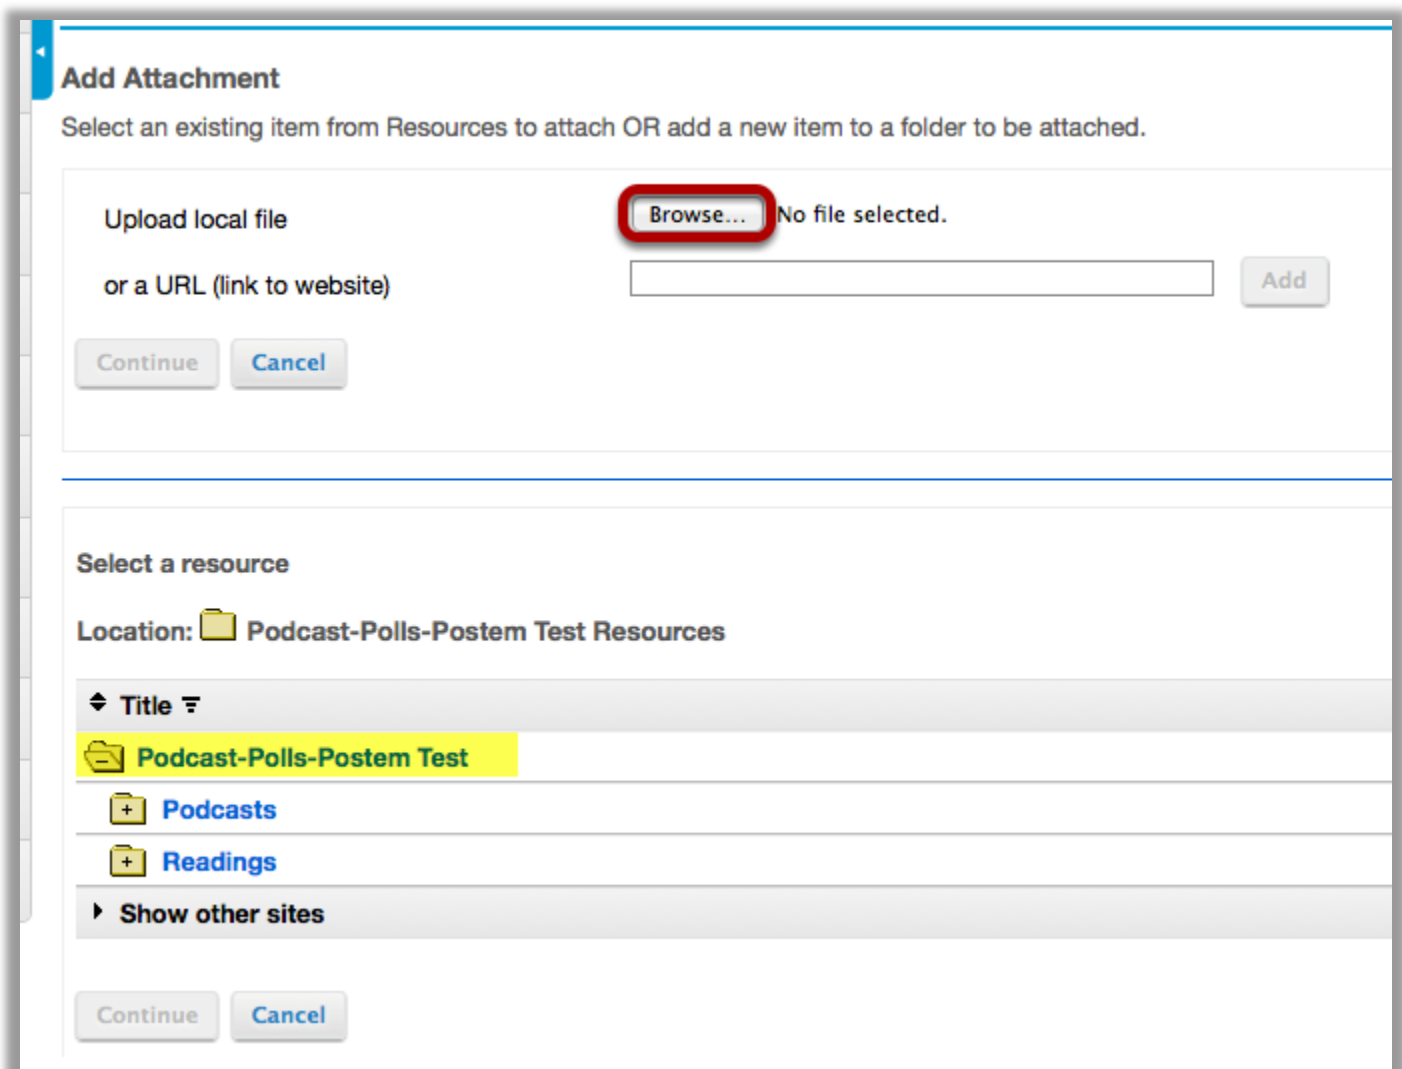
Add Attachment

Select an existing item from Resources to attach OR add a new item to a folder to be attached.

Upload local file Browse... No file selected.

or a URL (link to website) Add

Continue Cancel

Select a resource

Location: Podcast-Polls-Postem Test Resources

| Title |
|---|
| Podcast-Polls-Postem Test |
| Podcasts |
| Readings |
| Show other sites |

Continue Cancel